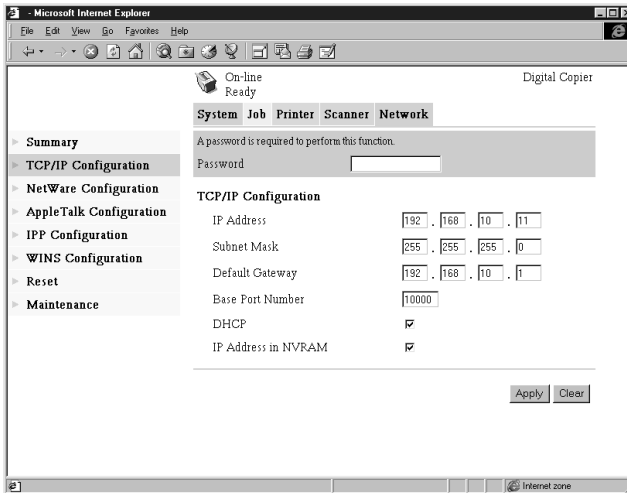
- Microsoft Internet Explorer

File Edit View Go Favorites Help

On-line
Ready

Digital Copier

System Job Printer Scanner Network

Summary
TCP/IP Configuration
NetWare Configuration
AppleTalk Configuration
IPP Configuration
WINS Configuration
Reset
Maintenance

A password is required to perform this function.

Password

TCP/IP Configuration

| | |
|---|---|
| IP Address | 192 . 168 . 10 . 11 |
| Subnet Mask | 255 . 255 . 255 . 0 |
| Default Gateway | 192 . 168 . 10 . 1 |
| Base Port Number | 10000 |
| DHCP | ☑ |
| IP Address in NVRAM | ☑ |

Apply Clear

Internet zone